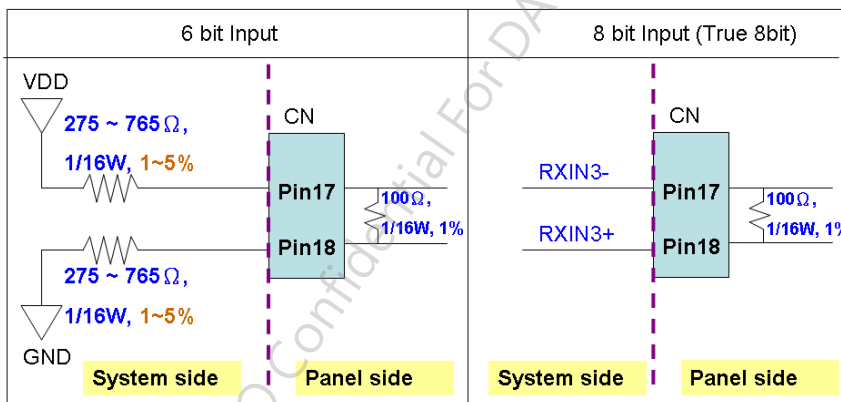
| 6 bit Input | 8 bit Input (True 8bit) |
|---|---|

VDD

275 ~ 765Ω, 1/16W, 1~5%

CN

Pin17

Pin18

100Ω, 1/16W, 1%

275 ~ 765Ω, 1/16W, 1~5%

GND

System side

Panel side

RXIN3-

RXIN3+

CN

Pin17

Pin18

100Ω, 1/16W, 1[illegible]

System side

Panel side

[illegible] Confidential For DA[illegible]